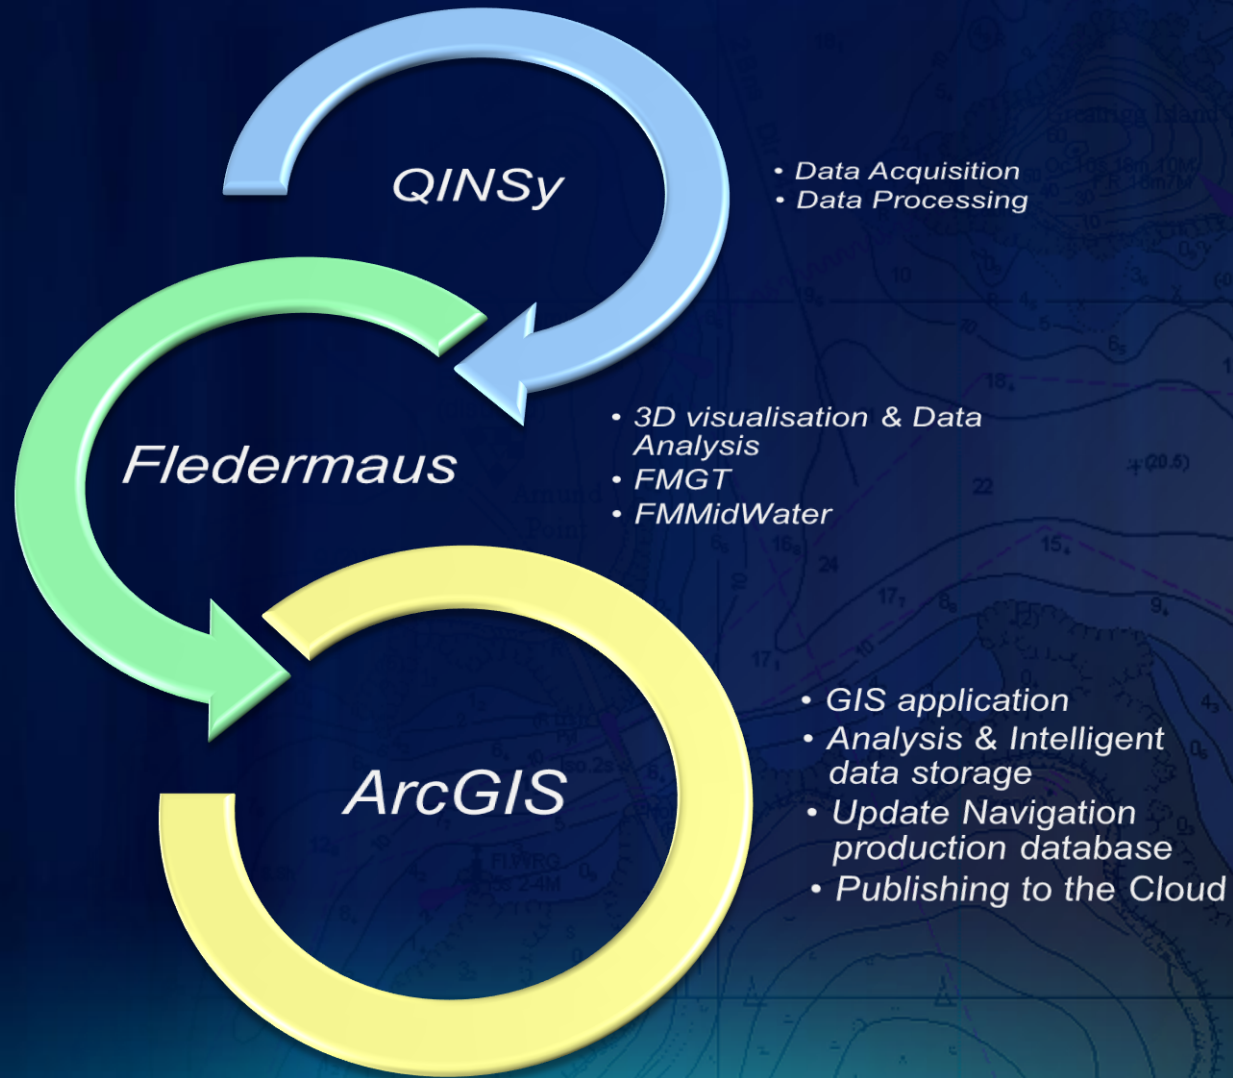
QINSy

• Data Acquisition
• Data Processing

Fledermaus

• 3D visualisation & Data Analysis
• FMGT
• FMMidWater

ArcGIS

• GIS application
• Analysis & Intelligent data storage
• Update Navigation production database
• Publishing to the Cloud